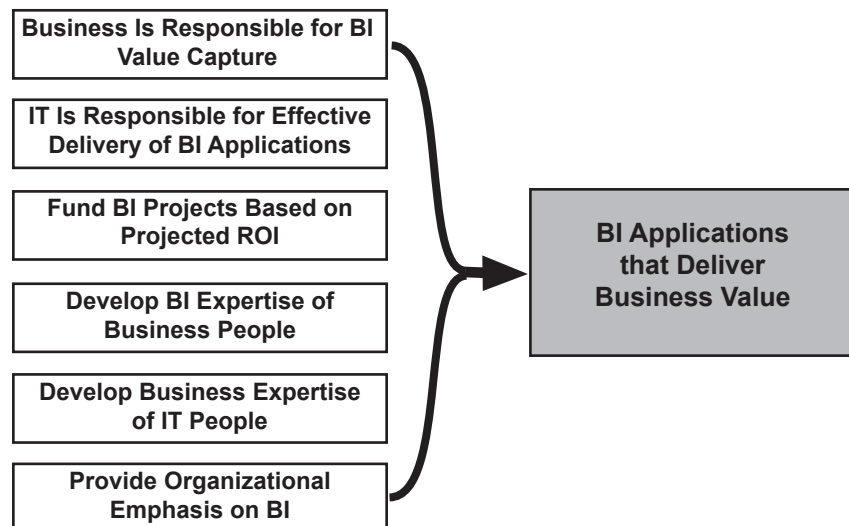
Business Is Responsible for BI Value Capture

IT Is Responsible for Effective Delivery of BI Applications

Fund BI Projects Based on Projected ROI

Develop BI Expertise of Business People

Develop Business Expertise of IT People

Provide Organizational Emphasis on BI

BI Applications that Deliver Business Value